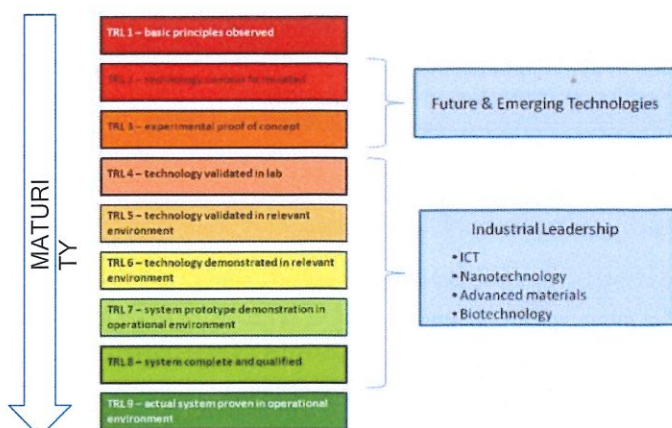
MATURI
TY

TRL 1 – basic principles observed

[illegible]

TRL 3 – experimental proof of concept

TRL 4 – technology validated in lab

TRL 5 – technology validated in relevant environment

TRL 6 – technology demonstrated in relevant environment

TRL 7 – system prototype demonstration in operational environment

TRL 8 – system complete and qualified

TRL 9 – actual system proven in operational environment

Future & Emerging Technologies

Industrial Leadership
• ICT
• Nanotechnology
• Advanced materials
• Biotechnology